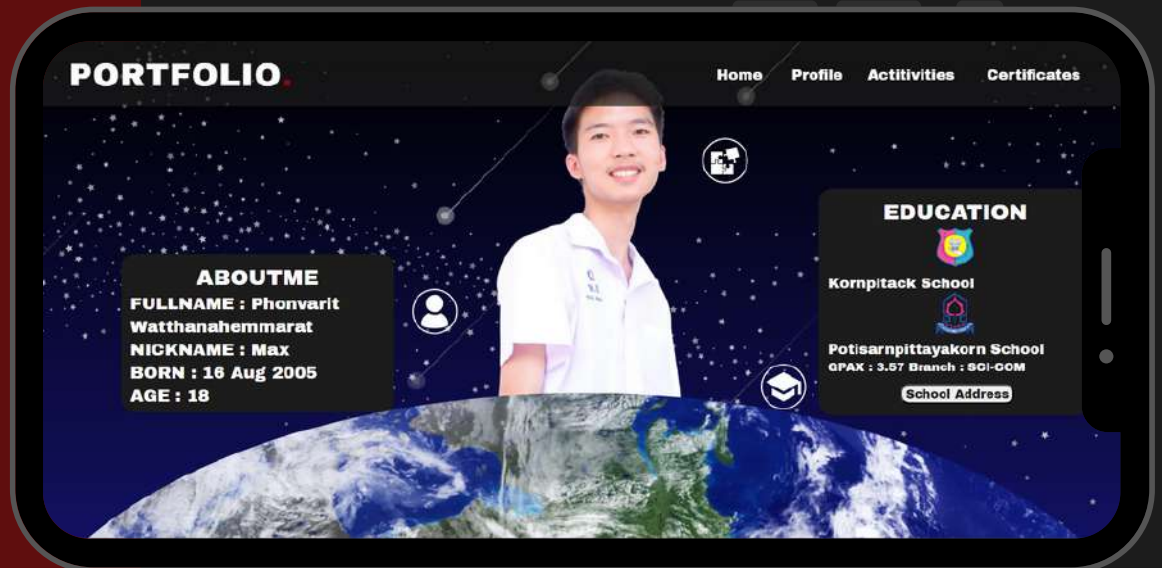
PORTFOLIO.

Home Profile Actitivities Certificates

ABOUTME
FULLNAME : Phonvarit Watthanahemmarat
NICKNAME : Max
BORN : 16 Aug 2005
AGE : 18

EDUCATION
Kornpitack School
Potisarnpittayakorn School
GPAX : 3.57 Branch : SCI-COM
School Address